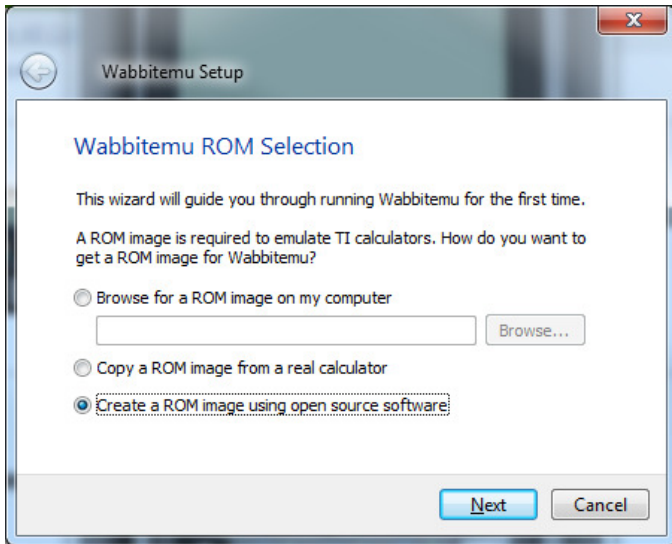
Wabbitemu Setup

Wabbitemu ROM Selection

This wizard will guide you through running Wabbitemu for the first time.

A ROM image is required to emulate TI calculators. How do you want to get a ROM image for Wabbitemu?

Browse for a ROM image on my computer

Browse...

Copy a ROM image from a real calculator

Create a ROM image using open source software

Next

Cancel